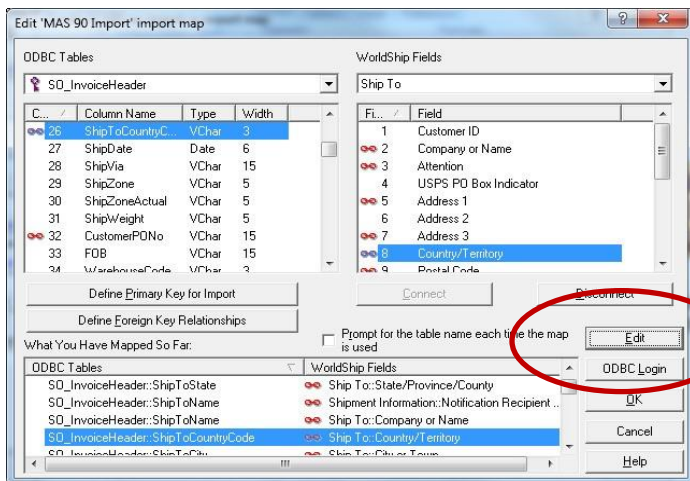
Edit 'MAS 90 Import' import map

ODBC Tables

SO_InvoiceHeader

| C... | Column Name | Type | Width |
|---|---|---|---|
| 26 | ShipToCountryC... | VChar | 3 |
| 27 | ShipDate | Date | 6 |
| 28 | ShipVia | VChar | 15 |
| 29 | ShipZone | VChar | 5 |
| 30 | ShipZoneActual | VChar | 5 |
| 31 | ShipWeight | VChar | 5 |
| 32 | CustomerPONo | VChar | 15 |
| 33 | FOB | VChar | 15 |
| 34 | WarehouseCode | VChar | 3 |

WorldShip Fields

Ship To

| Fi... | Field |
|---|---|
| 1 | Customer ID |
| 2 | Company or Name |
| 3 | Attention |
| 4 | USPS PO Box Indicator |
| 5 | Address 1 |
| 6 | Address 2 |
| 7 | Address 3 |
| 8 | Country/Territory |
| 9 | Postal Code |

Define Primary Key for Import

Define Foreign Key Relationships

Connect

Disconnect

Prompt for the table name each time the map is used

What You Have Mapped So Far:

| ODBC Tables | WorldShip Fields |
|---|---|
| SO_InvoiceHeader::ShipToState | Ship To::State/Province/County |
| SO_InvoiceHeader::ShipToName | Shipment Information::Notification Recipient ... |
| SO_InvoiceHeader::ShipToName | Ship To::Company or Name |
| SO_InvoiceHeader::ShipToCountryCode | Ship To::Country/Territory |
| SO_InvoiceHeader::ShipToCity | Ship To::City or Town |

Edit

ODBC Login

OK

Cancel

Help